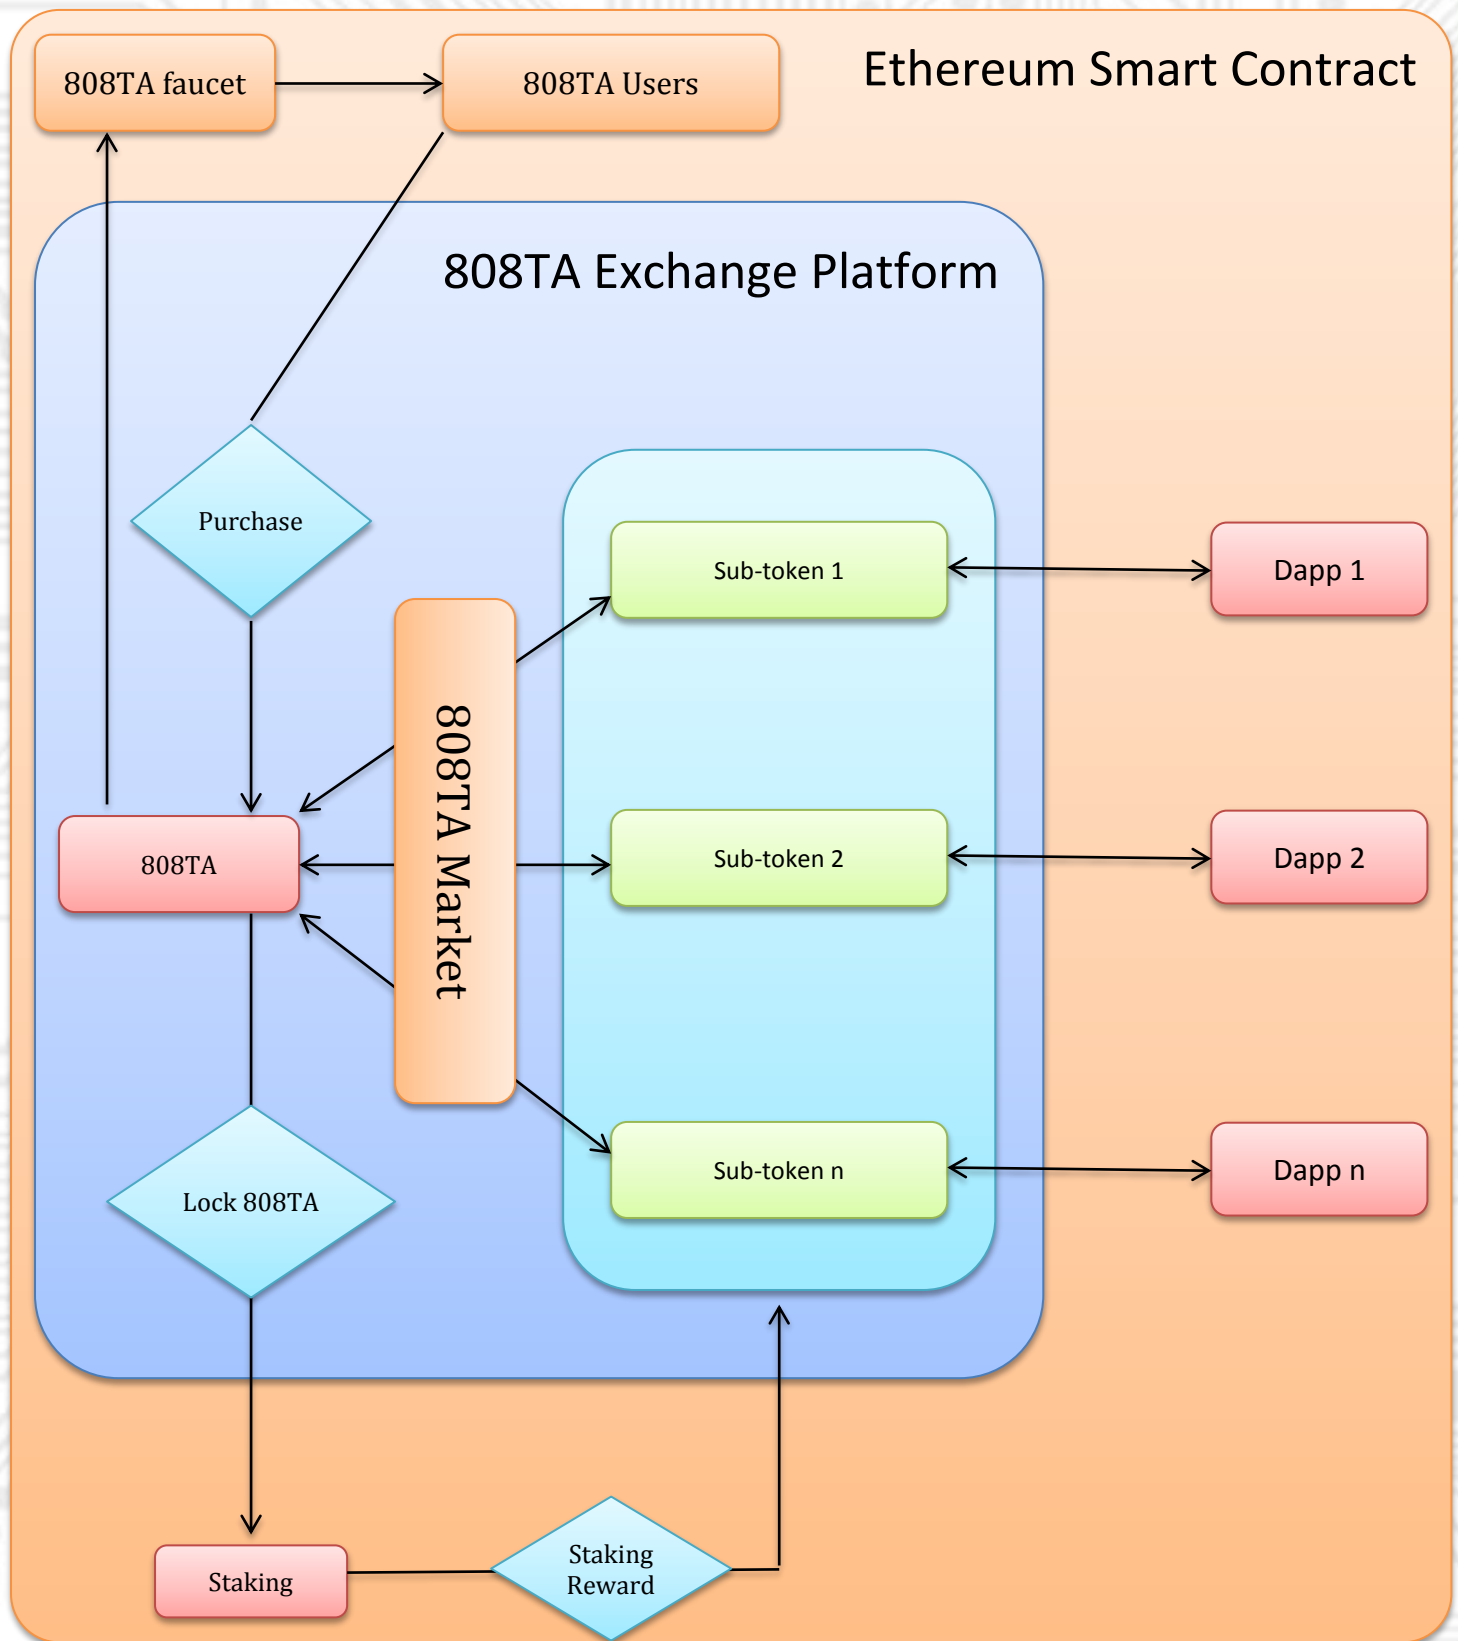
808TA faucet

808TA Users

Ethereum Smart Contract

808TA Exchange Platform

Purchase

Sub-token 1

Dapp 1

808TA Market

808TA

Sub-token 2

Dapp 2

Lock 808TA

Sub-token n

Dapp n

Staking

Staking Reward